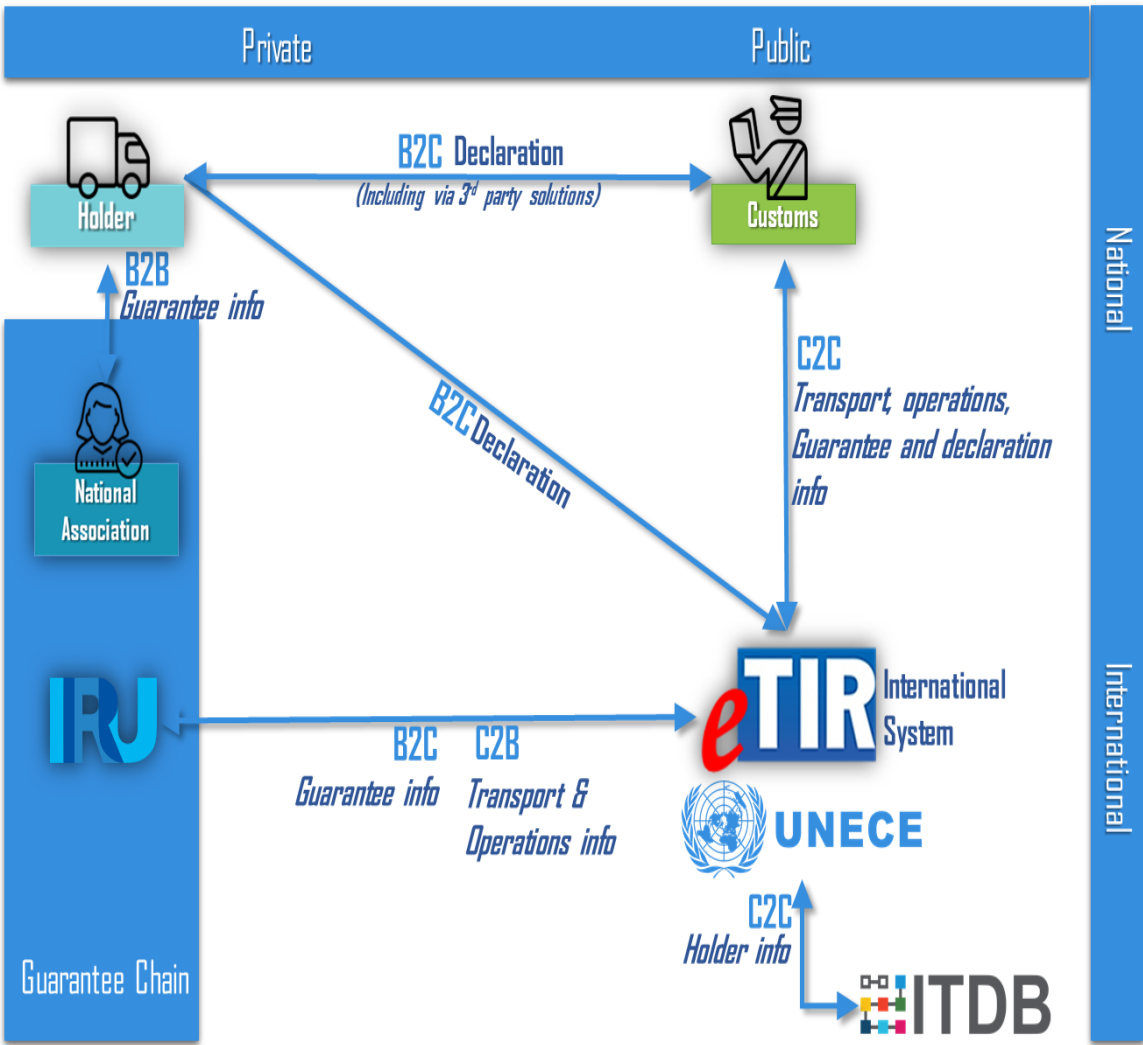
Private

Public

National

Holder

B2C Declaration
(Including via $3^{rd}$ party solutions)

Customs

B2B
Guarantee info

National Association

B2C Declaration

C2C
Transport, operations, Guarantee and declaration info

International

IRU

eTIR International System

B2C
Guarantee info

C2B
Transport & Operations info

UNECE

C2C
Holder info

ITDB

Guarantee Chain